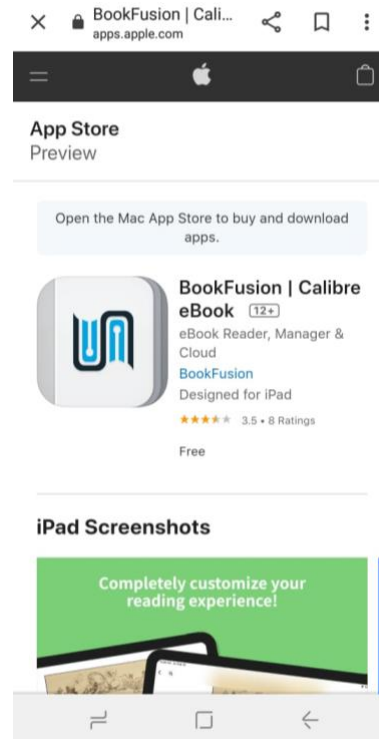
BookFusion | Cali...
apps.apple.com

App Store
Preview

Open the Mac App Store to buy and download apps.

BookFusion | Calibre eBook 12+
eBook Reader, Manager & Cloud
BookFusion
Designed for iPad
3.5 • 8 Ratings
Free

iPad Screenshots

Completely customize your reading experience!